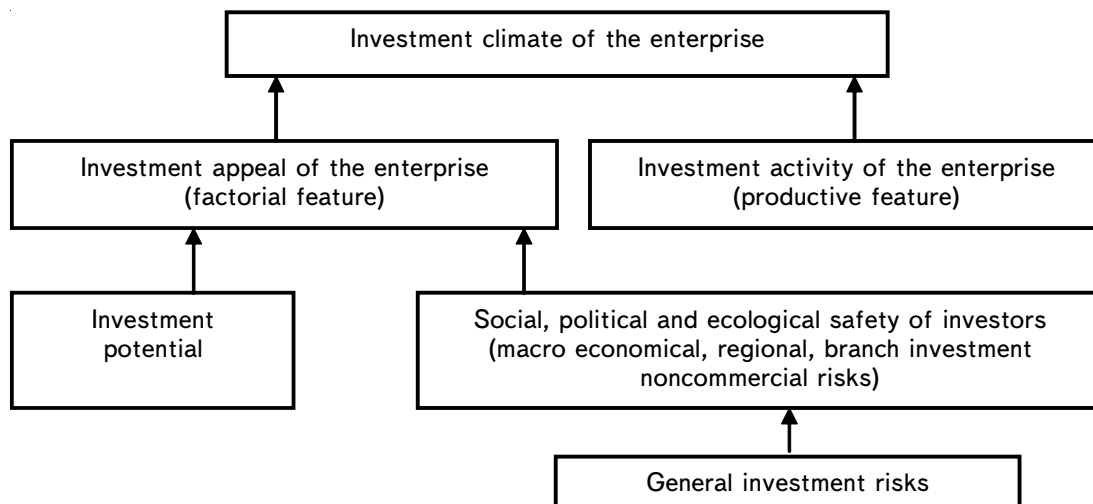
Investment climate of the enterprise

Investment appeal of the enterprise (factorial feature)

Investment activity of the enterprise (productive feature)

Investment potential

Social, political and ecological safety of investors (macro economical, regional, branch investment noncommercial risks)

General investment risks